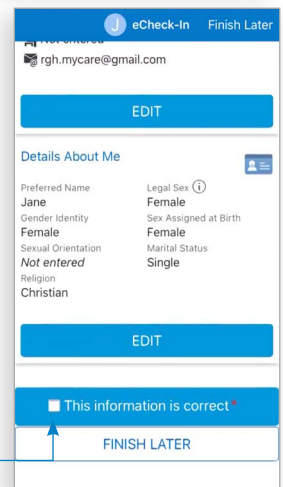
J eCheck-In Finish Later

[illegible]

rgh.mycare@gmail.com

EDIT

Details About Me

Preferred Name
Jane

Legal Sex
Female

Gender Identity
Female

Sex Assigned at Birth
Female

Sexual Orientation
*Not entered*

Marital Status
Single

Religion
Christian

EDIT

This information is correct *

FINISH LATER